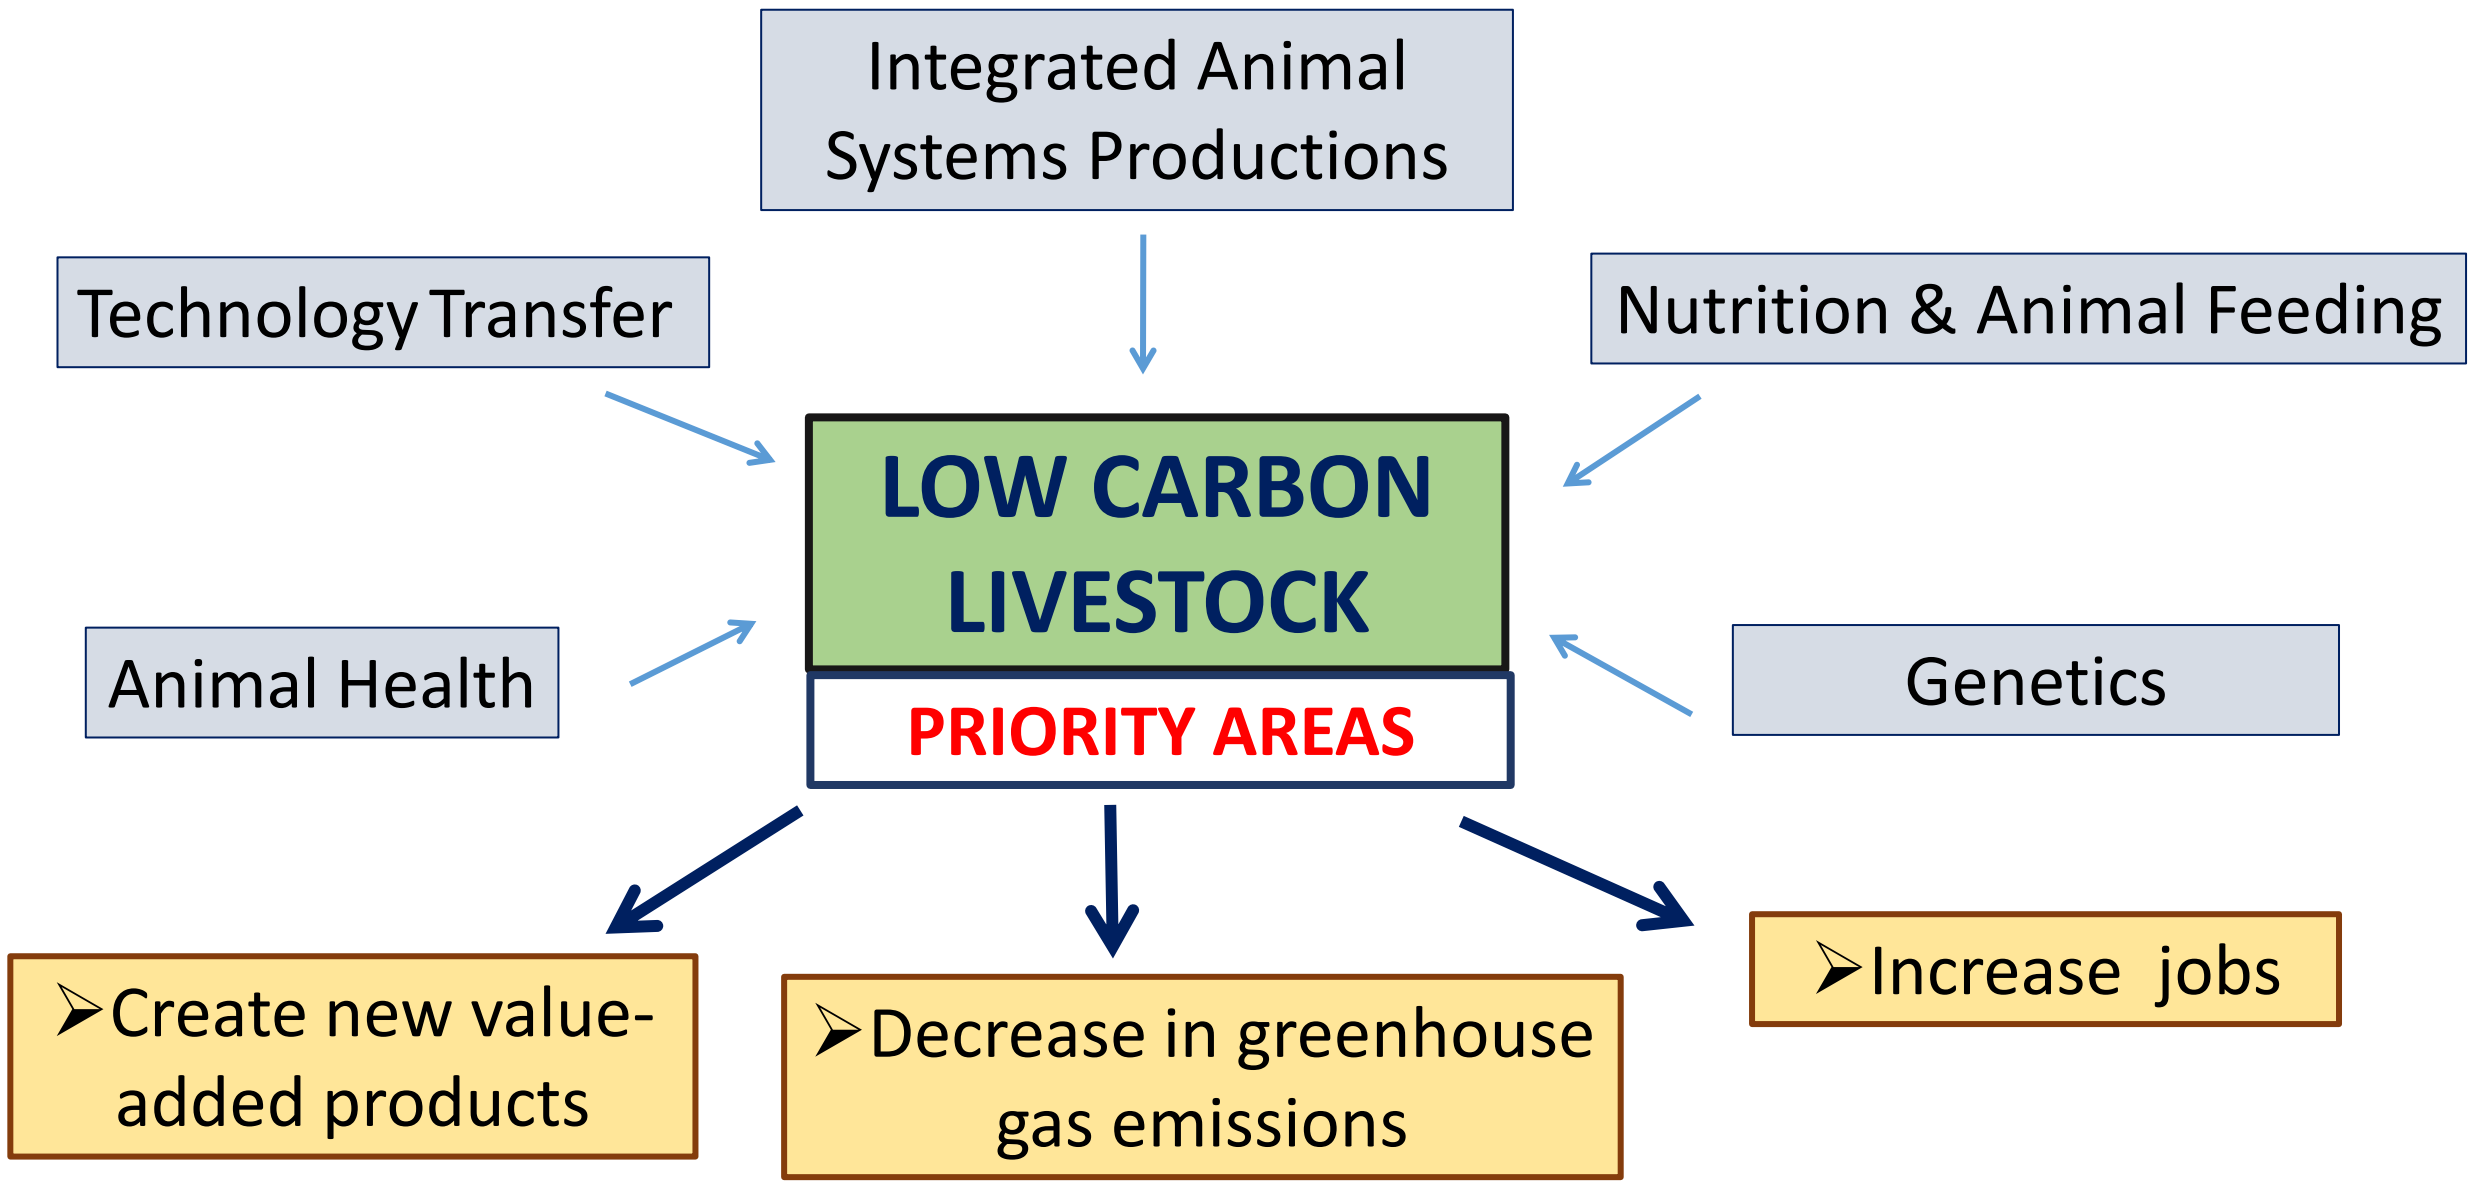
Integrated Animal Systems Productions

Technology Transfer

Nutrition & Animal Feeding

LOW CARBON LIVESTOCK

PRIORITY AREAS

Animal Health

Genetics

➢Create new value-added products

➢Decrease in greenhouse gas emissions

➢Increase jobs